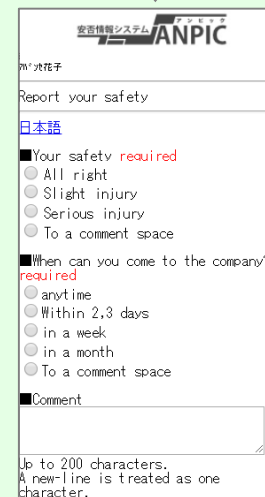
安否情報システム ANPIC アンピック

ｱﾝﾋﾟｯｸ花子

Report your safety

日本語

■Your safety required
All right
Slight injury
Serious injury
To a comment space

■When can you come to the company?
required
anytime
Within 2,3 days
in a week
in a month
To a comment space

■Comment

Up to 200 characters.
A new-line is treated as one character.